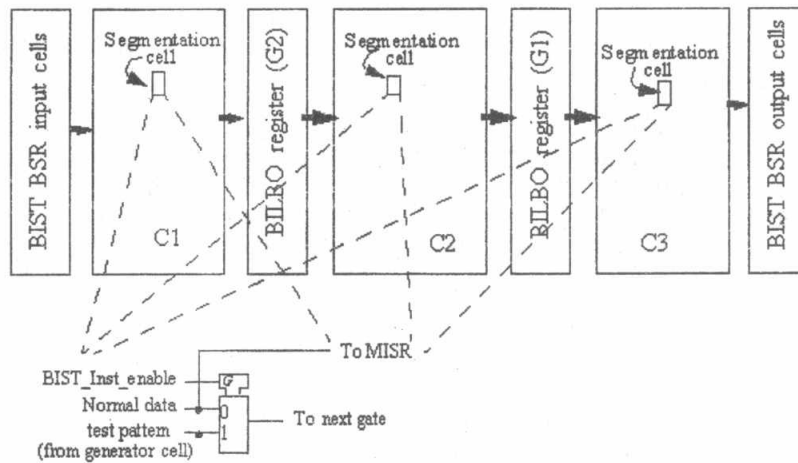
BIST BSR input cells

Segmentation cell

C1

BILBO register (G2)

Segmentation cell

C2

BILBO register (G1)

Segmentation cell

C3

BIST BSR output cells

To MISR

BIST_Inst_enable

G

Normal data

0

test pattern (from generator cell)

1

To next gate